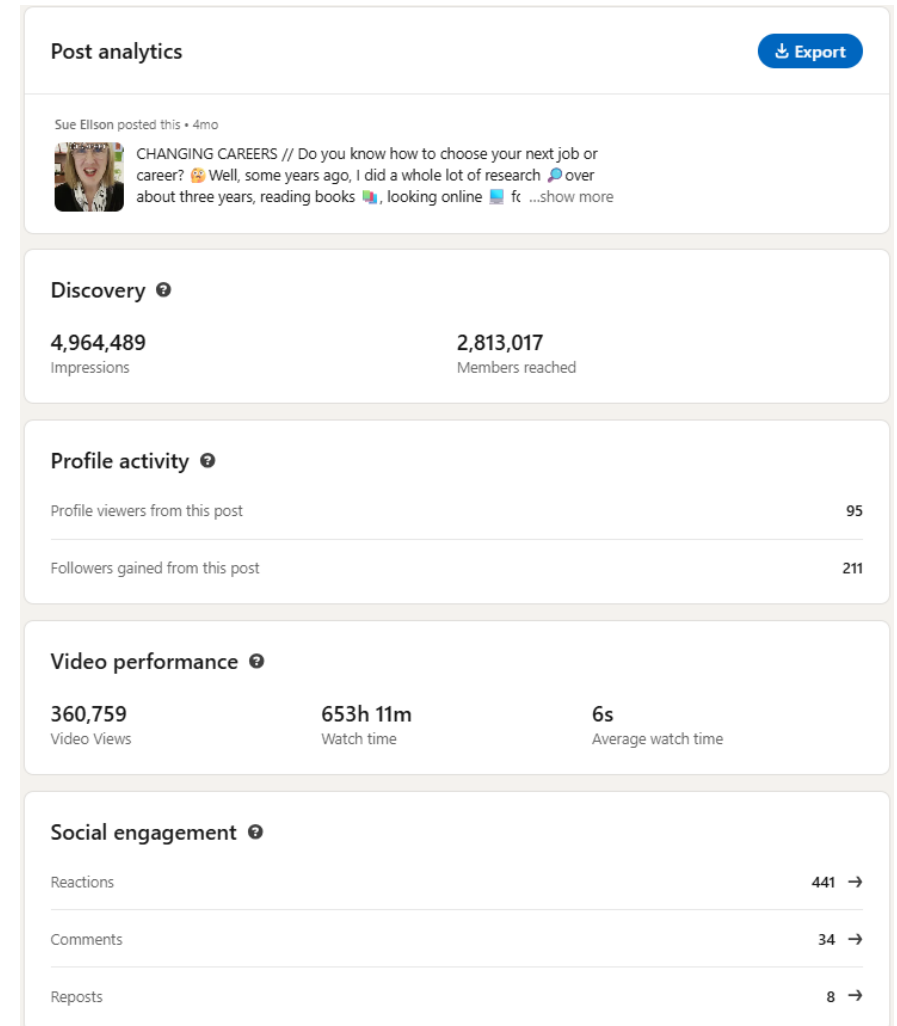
Post analytics

Export

Sue Ellson posted this • 4mo

CHANGING CAREERS // Do you know how to choose your next job or career? 😮 Well, some years ago, I did a whole lot of research 🔎 over about three years, reading books 📚, looking online 💻 fc ...show more

Discovery

4,964,489
Impressions

2,813,017
Members reached

Profile activity

| | |
|---|---|
| Profile viewers from this post | 95 |
| Followers gained from this post | 211 |

Video performance

360,759
Video Views

653h 11m
Watch time

6s
Average watch time

Social engagement

| | |
|---|---|
| Reactions | 441 → |
| Comments | 34 → |
| Reposts | 8 → |